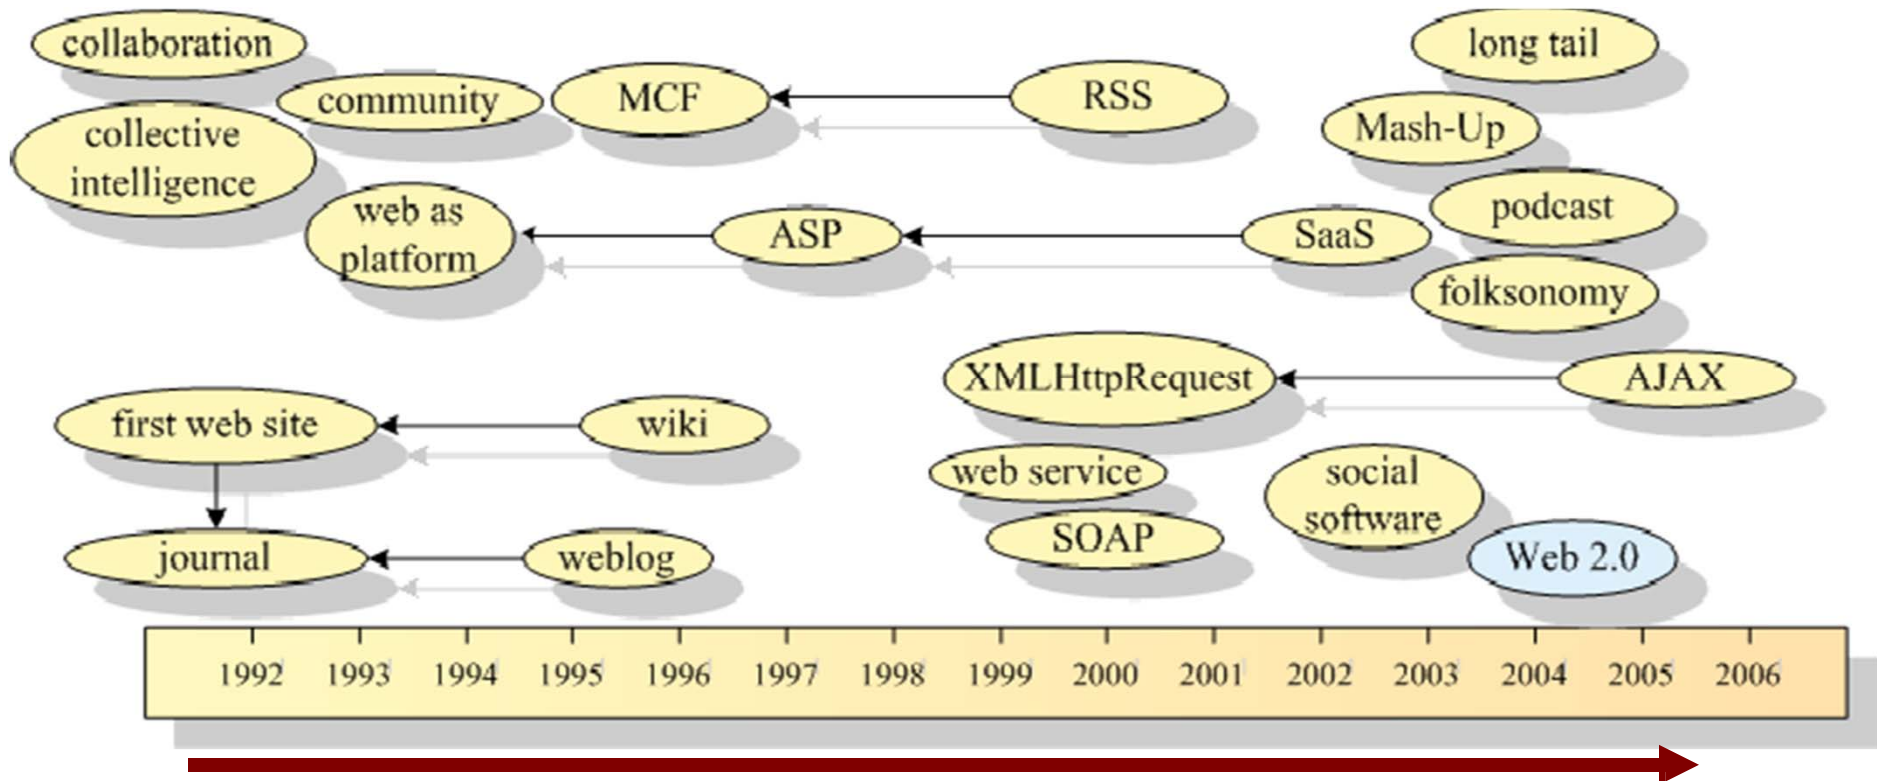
collaboration
community
MCF
RSS
long tail
collective intelligence
Mash-Up
podcast
web as platform
ASP
SaaS
folksonomy
XMLHttpRequest
AJAX
first web site
wiki
web service
social software
journal
weblog
SOAP
Web 2.0

1992 1993 1994 1995 1996 1997 1998 1999 2000 2001 2002 2003 2004 2005 2006